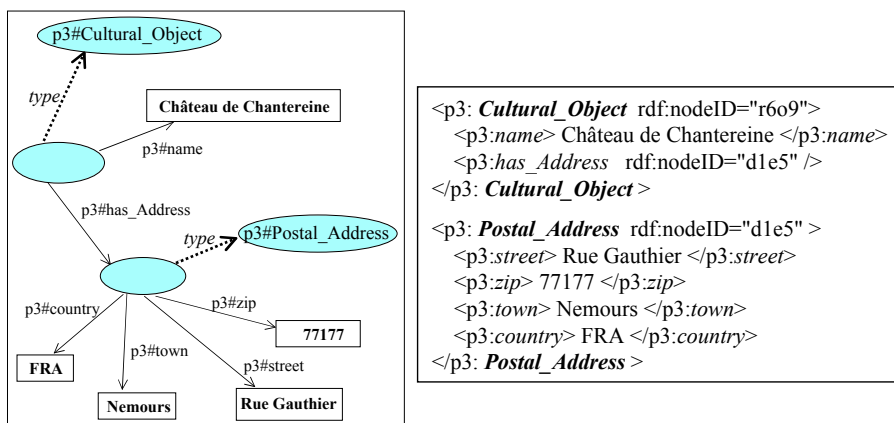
p3#Cultural_Object

type

Château de Chantereine

p3#name

p3#has_Address

type

p3#Postal_Address

p3#zip

p3#country

77177

p3#town

p3#street

FRA

Nemours

Rue Gauthier

<p3: Cultural_Object rdf:nodeID="r6o9">
<p3:name> Château de Chantereine </p3:name>
<p3:has_Address rdf:nodeID="d1e5" />
</p3: Cultural_Object >

<p3: Postal_Address rdf:nodeID="d1e5" >
<p3:street> Rue Gauthier </p3:street>
<p3:zip> 77177 </p3:zip>
<p3:town> Nemours </p3:town>
<p3:country> FRA </p3:country>
</p3: Postal_Address >